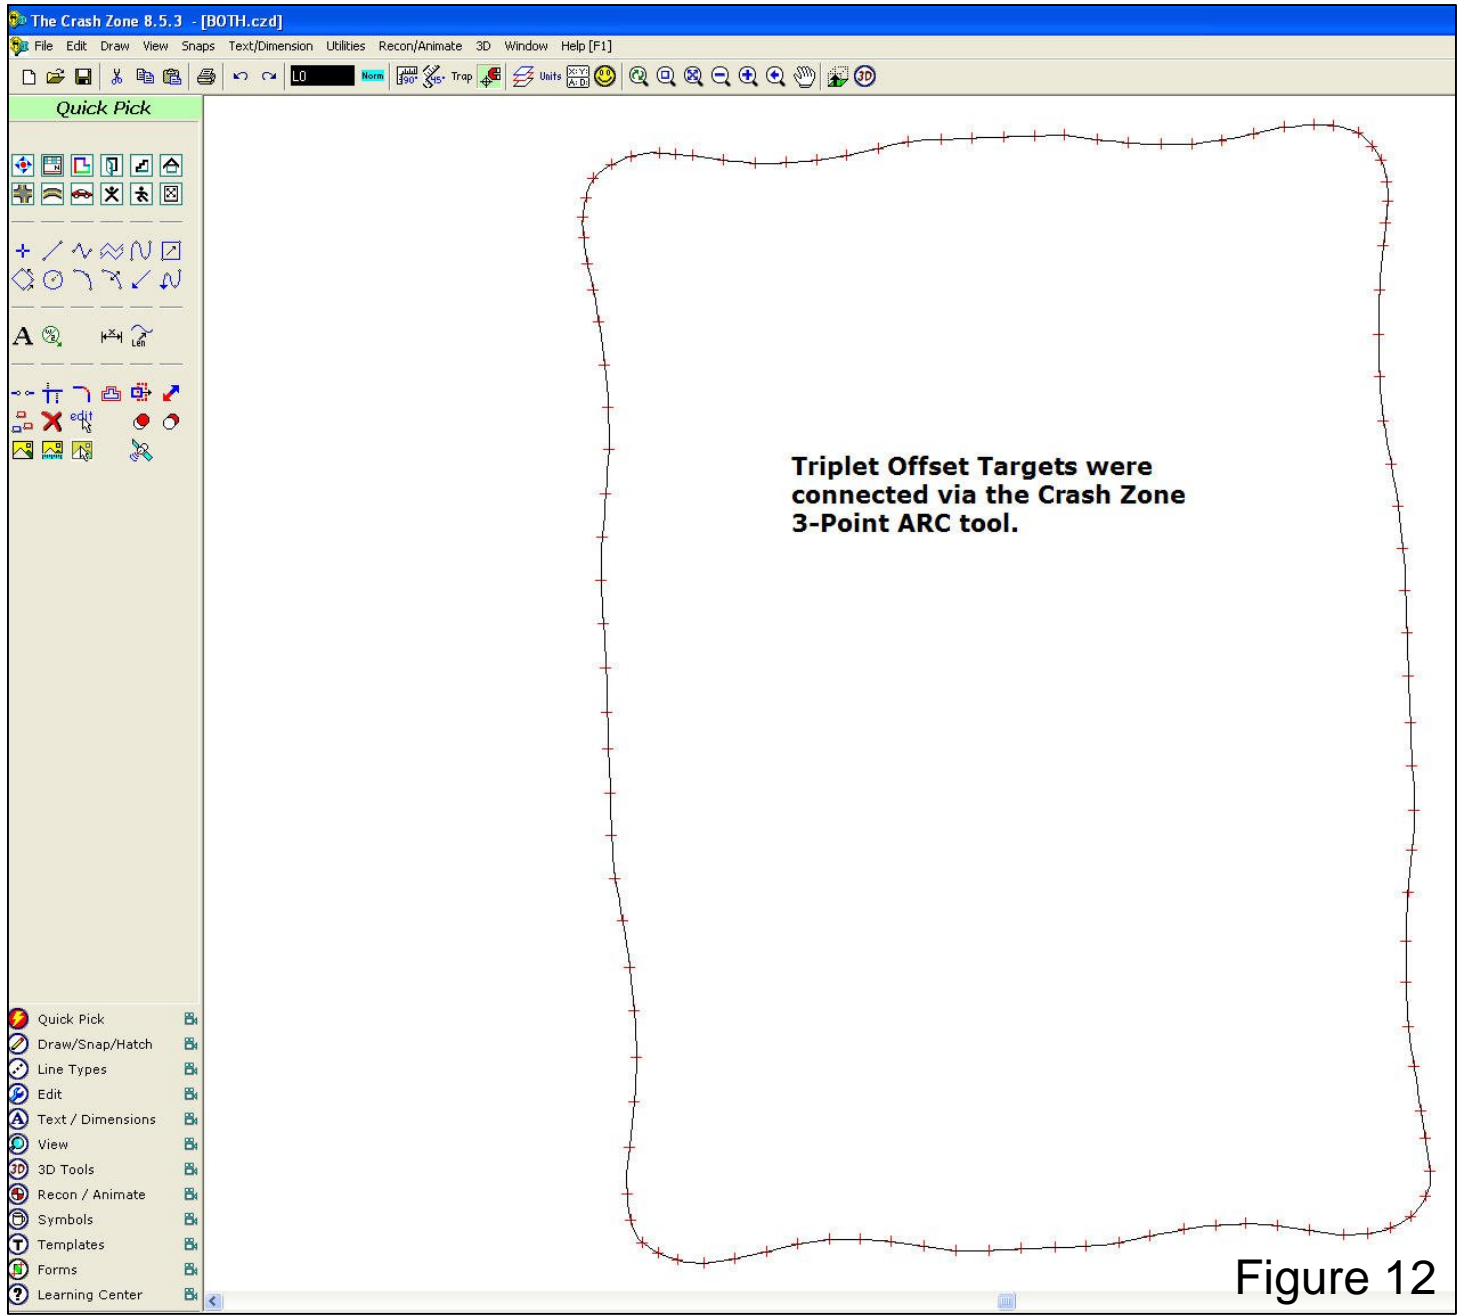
The Crash Zone 8.5.3 - [BOTH.czd]

File Edit Draw View Snaps Text/Dimension Utilities Recon/Animate 3D Window Help [F1]

L0 Norm Trap Units

Quick Pick

A

edit

Triplet Offset Targets were connected via the Crash Zone 3-Point ARC tool.

Quick Pick
Draw/Snap/Hatch
Line Types
Edit
Text / Dimensions
View
3D Tools
Recon / Animate
Symbols
Templates
Forms
Learning Center

Figure 12